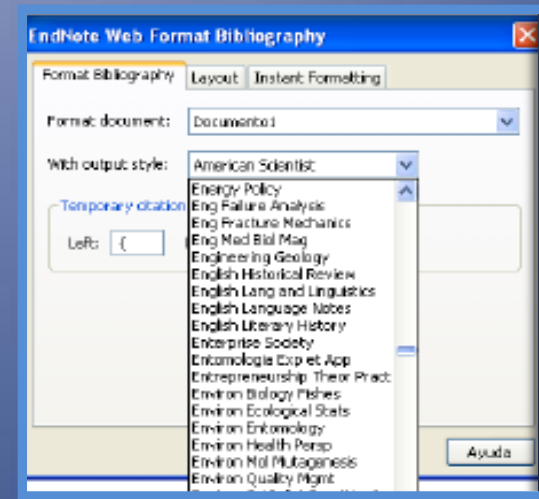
EndNote Web Format Bibliography

Format Bibliography | Layout | Instant Formatting

Format document: Documento1

With output style: American Scientist

Temporary citation

Left: {

Energy Policy
Eng Failure Analysis
Eng Fracture Mechanics
Eng Med Biol Mag
Engineering Geology
English Historical Review
English Lang and Linguistics
English Language Notes
English Literary History
Enterprise Society
Entomologia Exp et App
Entrepreneurship Theor Pract
Environ Biology Fishes
Environ Ecological Stats
Environ Entomology
Environ Health Persp
Environ Mol Mutagenesis
Environ Quality Mgmt

Ayuda